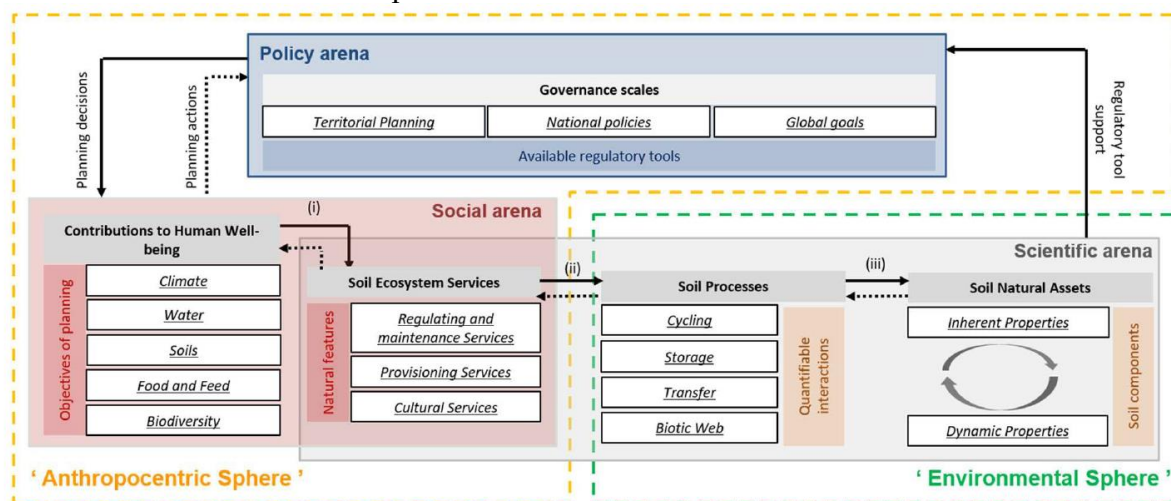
Policy arena

Governance scales

Territorial Planning

National policies

Global goals

Available regulatory tools

Planning decisions

Planning actions

Regulatory tool support

Social arena

(i)

Contributions to Human Well-being

Objectives of planning

Climate

Water

Soils

Food and Feed

Biodiversity

Soil Ecosystem Services

Natural features

Regulating and maintenance Services

Provisioning Services

Cultural Services

Scientific arena

(ii)

Soil Processes

Cycling

Storage

Transfer

Biotic Web

Quantifiable interactions

(iii)

Soil Natural Assets

Inherent Properties

Dynamic Properties

Soil components

' Anthropocentric Sphere '

' Environmental Sphere '